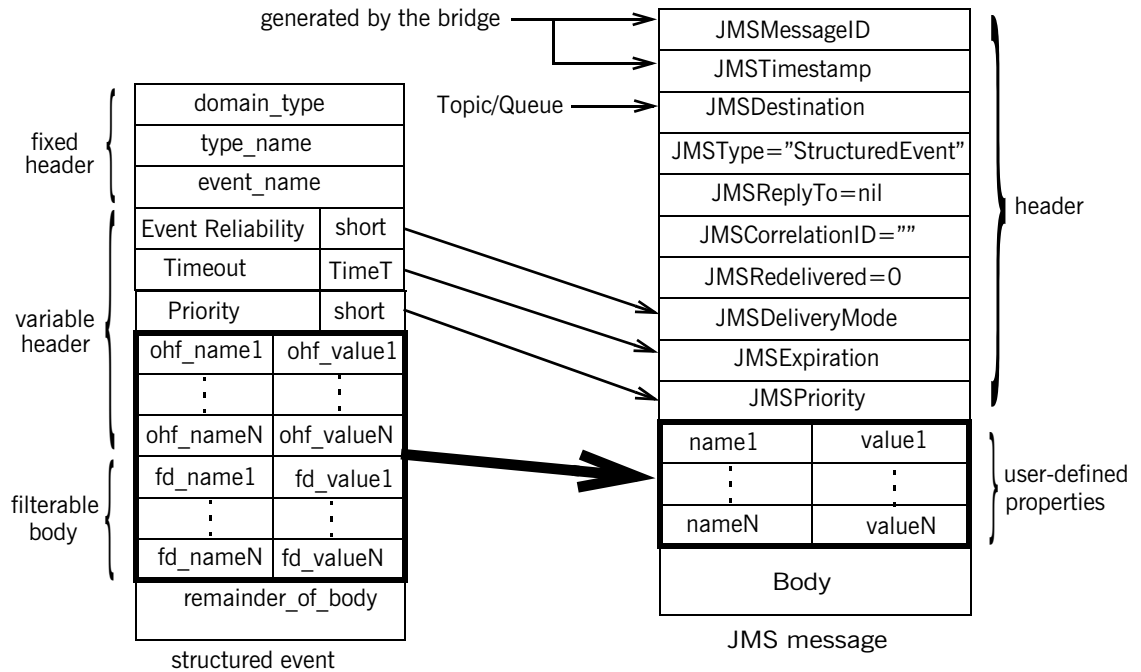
generated by the bridge

Topic/Queue

JMSMessageID
JMSTimestamp
JMSDestination
JMSType="StructuredEvent"
JMSReplyTo=nil
JMSCorrelationID=""
JMSRedelivered=0
JMSDeliveryMode
JMSExpiration
JMSPriority

header

| name1 | value1 |
|---|---|
| ⋮ | ⋮ |
| nameN | valueN |

user-defined properties

Body

JMS message

fixed header

variable header

filterable body

domain_type
type_name
event_name

| Event Reliability | short |
|---|---|
| Timeout | TimeT |
| Priority | short |
| ohf_name1 | ohf_value1 |
| ⋮ | ⋮ |
| ohf_nameN | ohf_valueN |
| fd_name1 | fd_value1 |
| ⋮ | ⋮ |
| fd_nameN | fd_valueN |

remainder_of_body

structured event